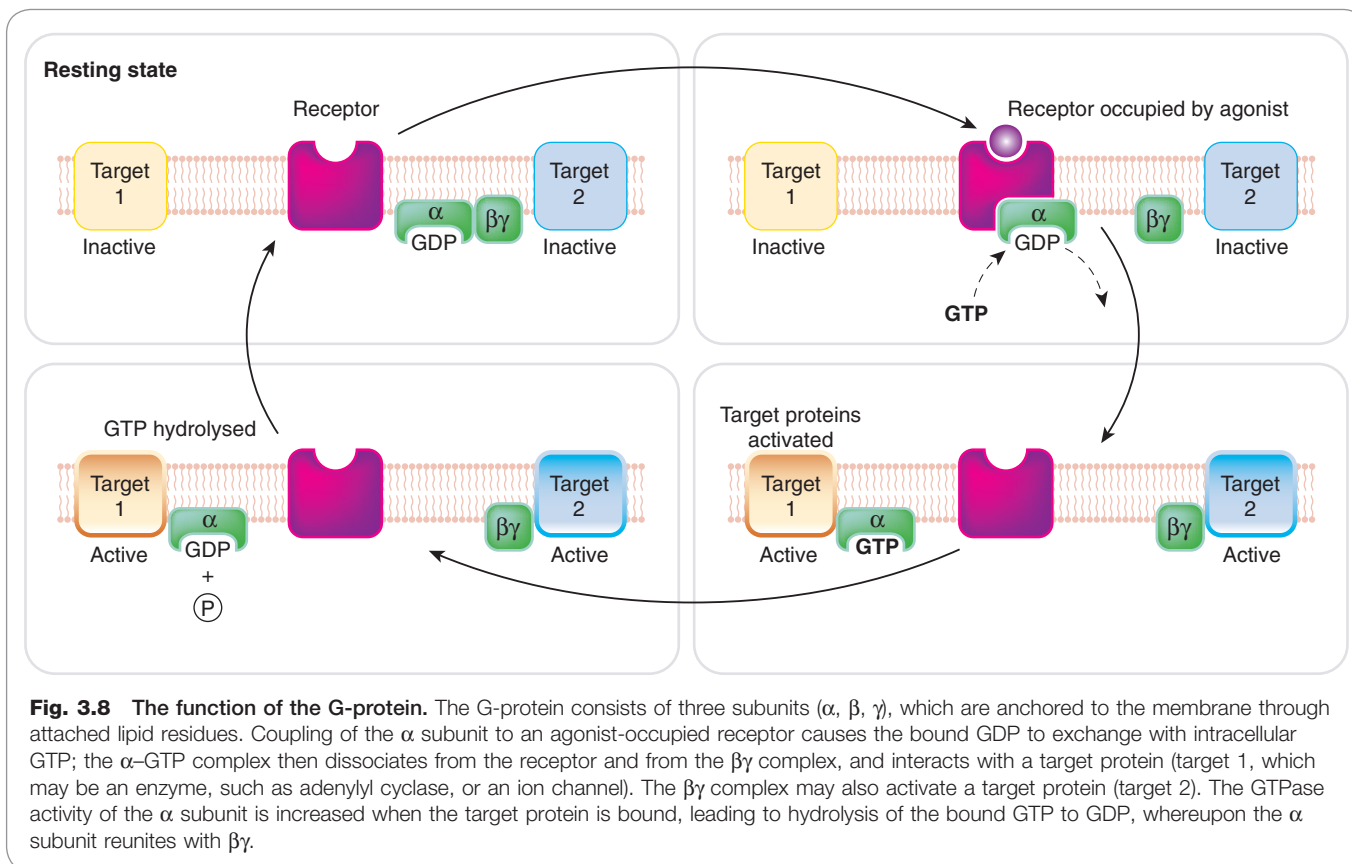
Resting state

Receptor

Target 1

Inactive

α

GDP

βγ

Target 2

Inactive

Receptor occupied by agonist

Target 1

Inactive

α

GDP

βγ

Target 2

Inactive

GTP

GTP hydrolysed

Target 1

Active

α

GDP

+

P

βγ

Target 2

Active

Target proteins activated

Target 1

Active

α

GTP

βγ

Target 2

Active

**Fig. 3.8 The function of the G-protein.** The G-protein consists of three subunits (α, β, γ), which are anchored to the membrane through attached lipid residues. Coupling of the α subunit to an agonist-occupied receptor causes the bound GDP to exchange with intracellular GTP; the α–GTP complex then dissociates from the receptor and from the βγ complex, and interacts with a target protein (target 1, which may be an enzyme, such as adenylyl cyclase, or an ion channel). The βγ complex may also activate a target protein (target 2). The GTPase activity of the α subunit is increased when the target protein is bound, leading to hydrolysis of the bound GTP to GDP, whereupon the α subunit reunites with βγ.